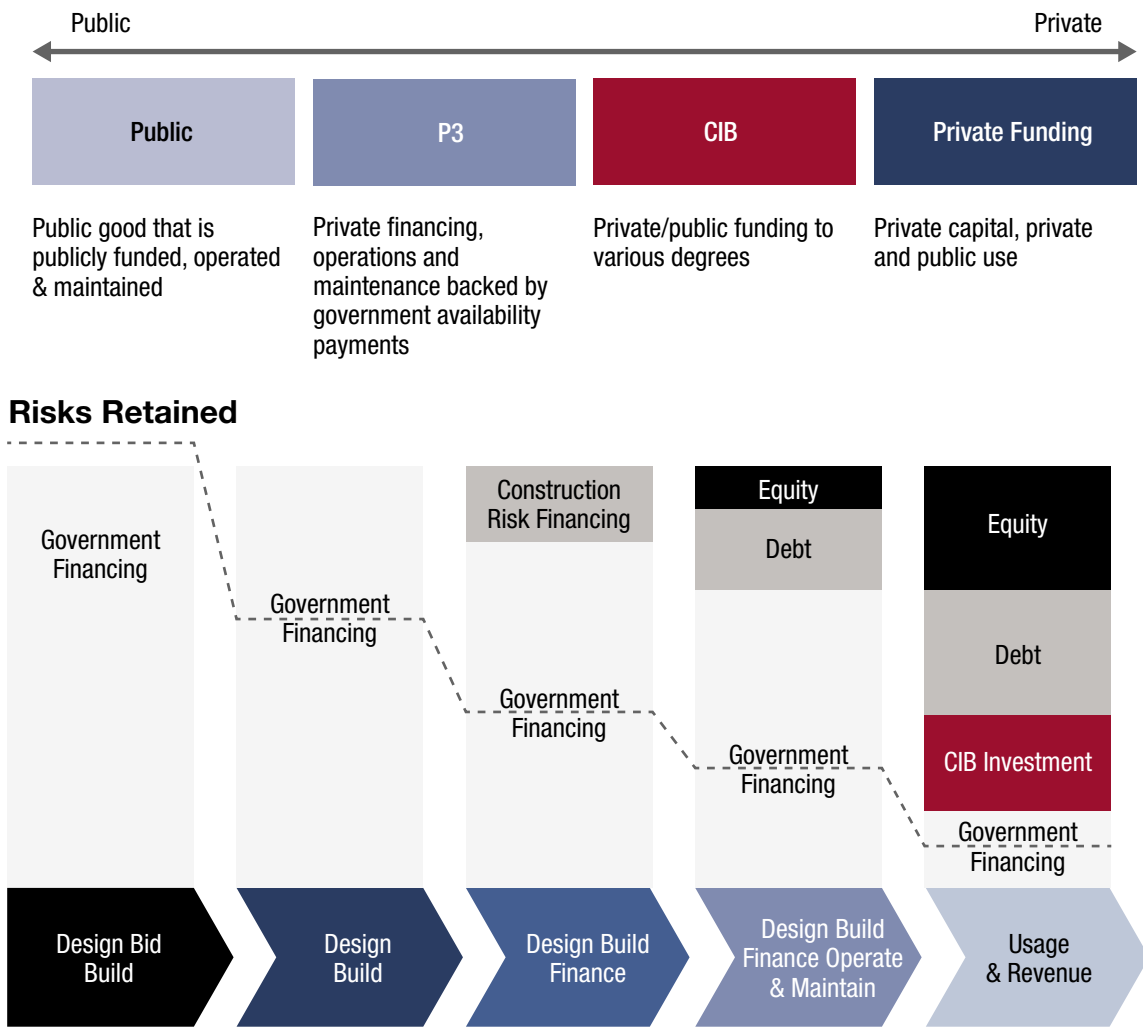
Public

Private

Public

P3

CIB

Private Funding

Public good that is publicly funded, operated & maintained

Private financing, operations and maintenance backed by government availability payments

Private/public funding to various degrees

Private capital, private and public use

Risks Retained

Government Financing

Government Financing

Construction Risk Financing

Government Financing

Equity

Debt

Government Financing

Equity

Debt

CIB Investment

Government Financing

Design Bid Build

Design Build

Design Build Finance

Design Build Finance Operate & Maintain

Usage & Revenue